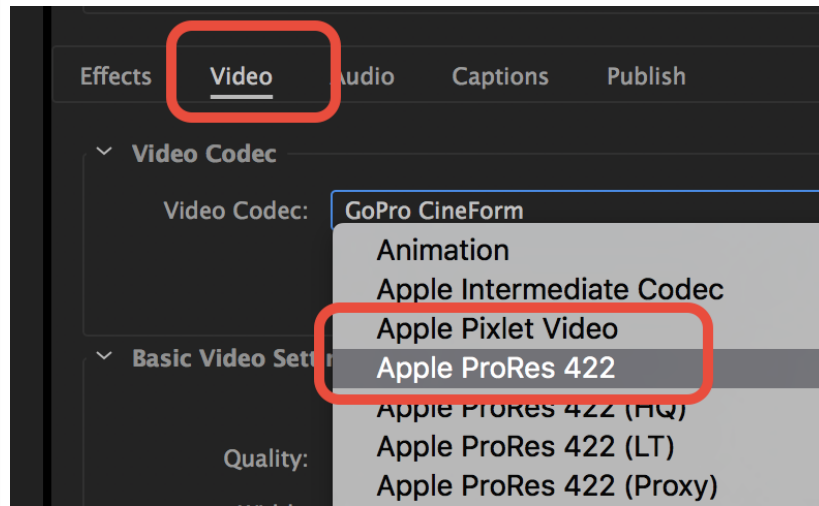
Effects Video Audio Captions Publish

Video Codec

Video Codec: GoPro CineForm

Animation
Apple Intermediate Codec
Apple Pixlet Video
Apple ProRes 422
Apple ProRes 422 (HQ)
Apple ProRes 422 (LT)
Apple ProRes 422 (Proxy)

Basic Video Sett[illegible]

Quality: